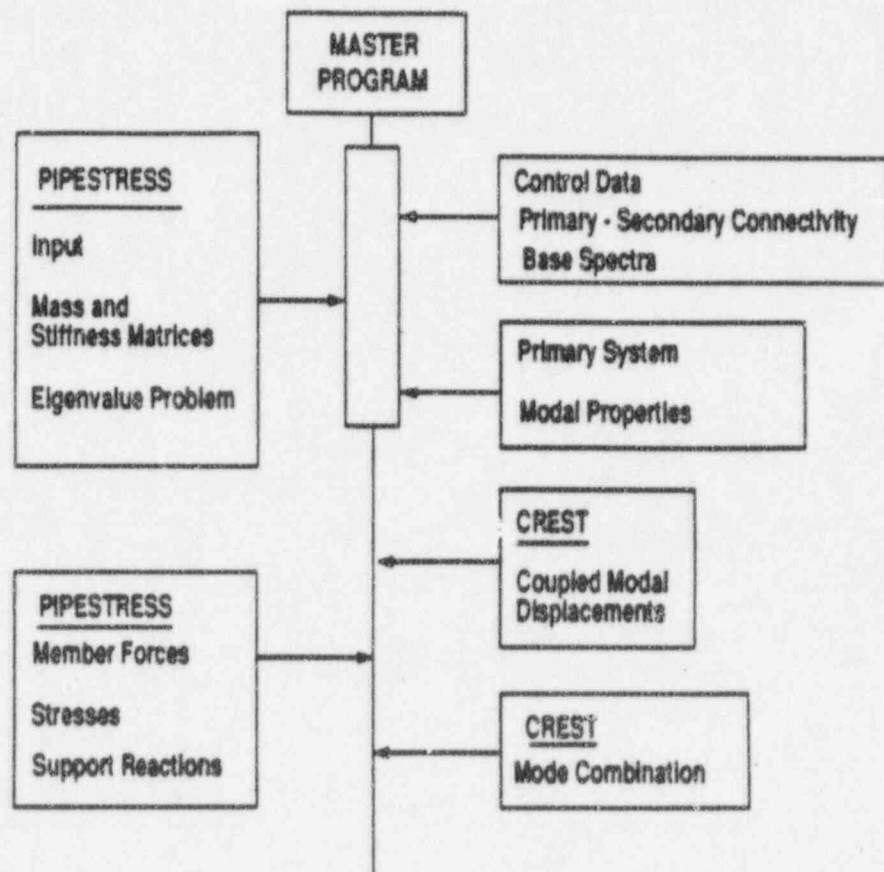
MASTER PROGRAM

PIPESTRESS

Input

Mass and Stiffness Matrices

Eigenvalue Problem

Control Data
Primary - Secondary Connectivity
Base Spectra

Primary System

Modal Properties

CREST

Coupled Modal Displacements

PIPESTRESS

Member Forces

Stresses

Support Reactions

CREST

Mode Combination